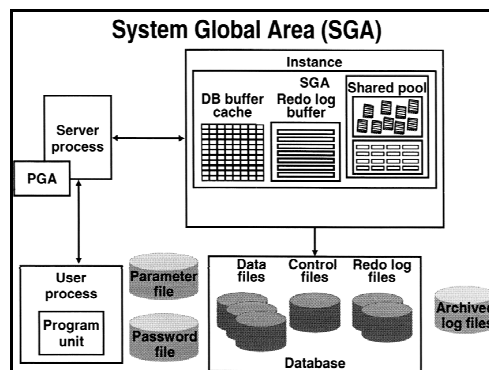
System Global Area (SGA)

Instance

SGA

DB buffer cache

Redo log buffer

Shared pool

Server process

PGA

User process

Program unit

Parameter file

Password file

Data files

Control files

Redo log files

Database

Archived log files